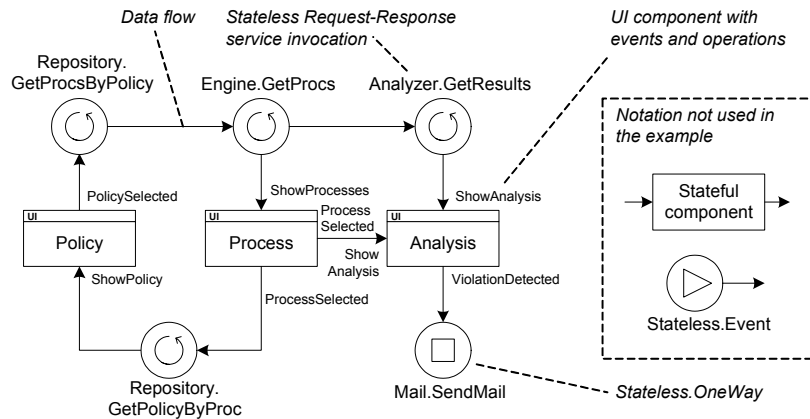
Data flow

Stateless Request-Response service invocation

UI component with events and operations

Repository. GetProcsByPolicy

Engine.GetProcs

Analyzer.GetResults

Notation not used in the example

PolicySelected

ShowProcesses

ShowAnalysis

UI
Policy

UI
Process

Process Selected

Show Analysis

UI
Analysis

Stateful component

ShowPolicy

ProcessSelected

ViolationDetected

Stateless.Event

Repository. GetPolicyByProc

Mail.SendMail

Stateless.OneWay